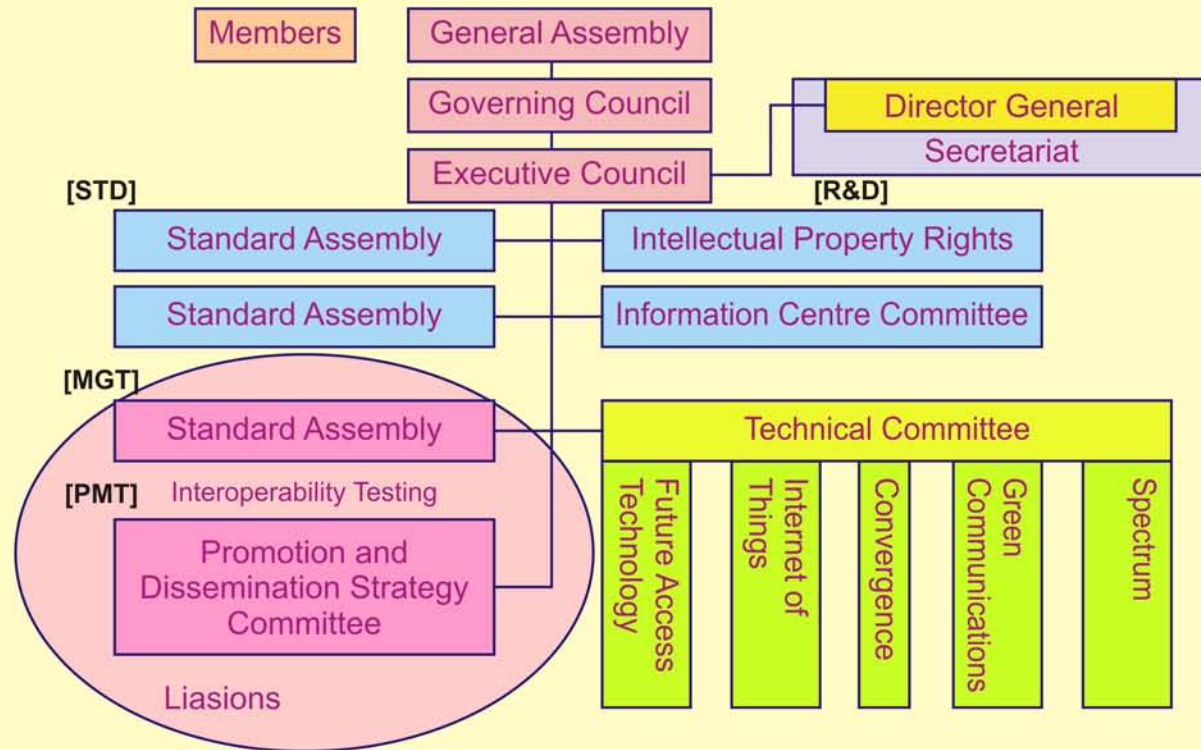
Members

General Assembly

Governing Council

Director General

Secretariat

Executive Council

[STD]

[R&D]

Standard Assembly

Intellectual Property Rights

Standard Assembly

Information Centre Committee

[MGT]

Standard Assembly

Technical Committee

[PMT] Interoperability Testing

Promotion and Dissemination Strategy Committee

Liasions

Future Access Technology

Internet of Things

Convergence

Green Communications

Spectrum